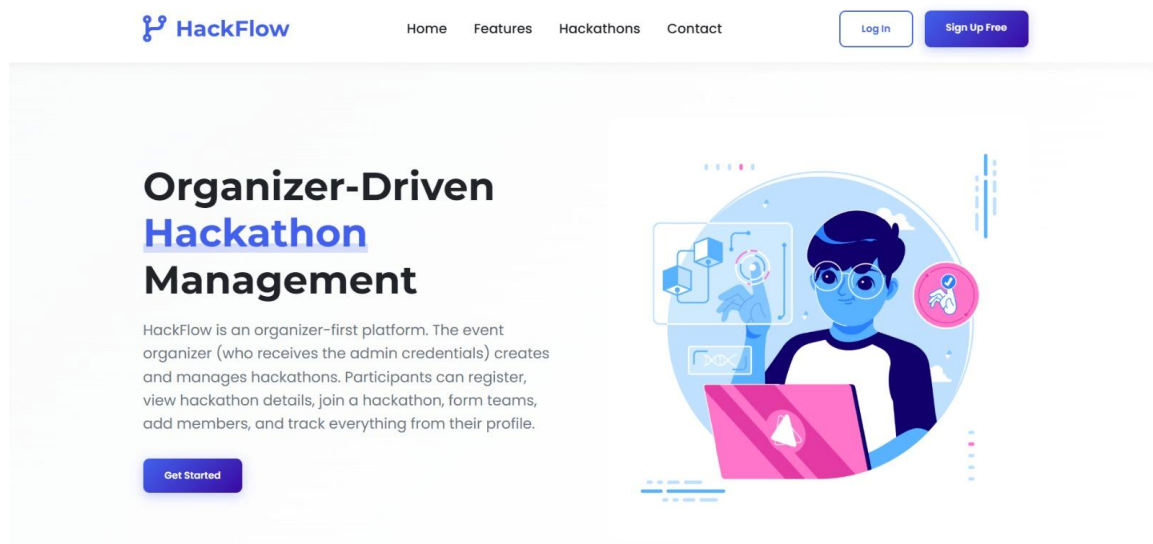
HackFlow

Home Features Hackathons Contact

Log In Sign Up Free

Organizer-Driven Hackathon Management

HackFlow is an organizer-first platform. The event organizer (who receives the admin credentials) creates and manages hackathons. Participants can register, view hackathon details, join a hackathon, form teams, add members, and track everything from their profile.

Get Started